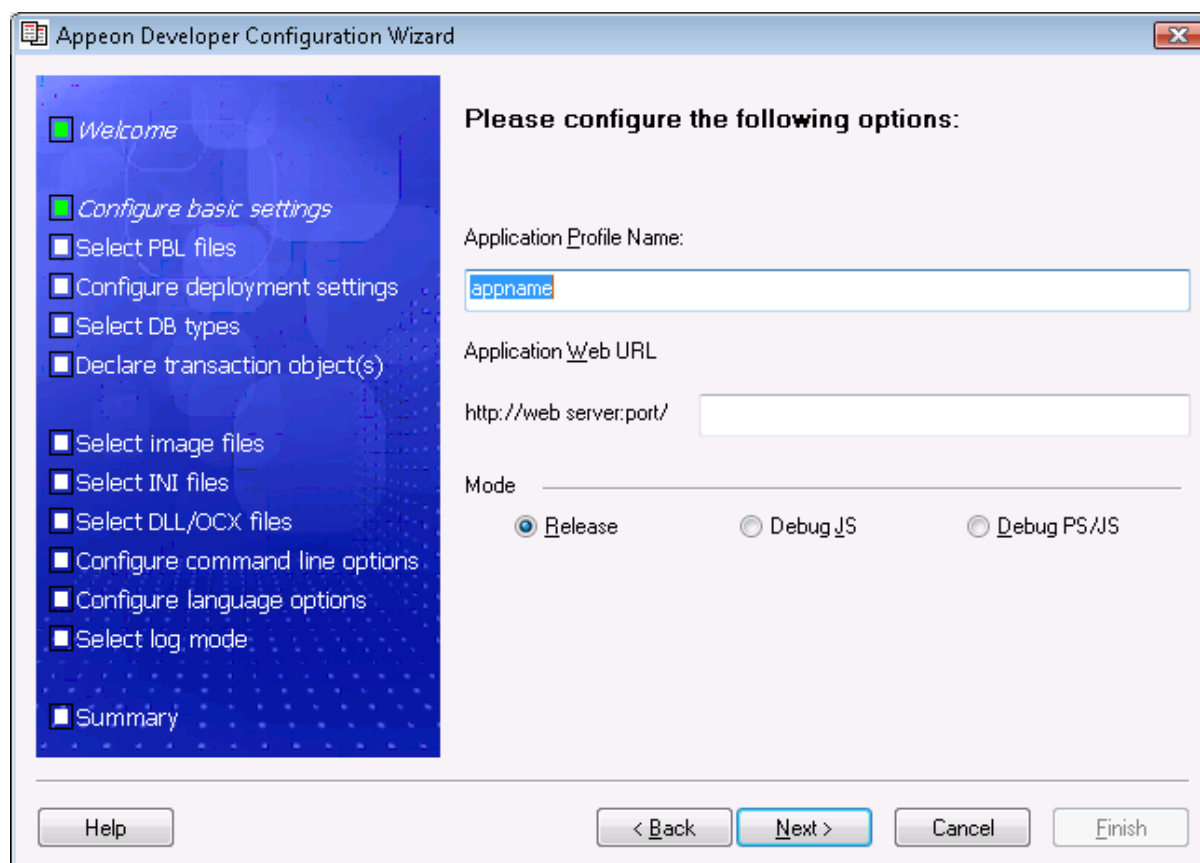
Appeon Developer Configuration Wizard

Welcome

Configure basic settings
Select PBL files
Configure deployment settings
Select DB types
Declare transaction object(s)

Select image files
Select INI files
Select DLL/OCX files
Configure command line options
Configure language options
Select log mode

Summary

Please configure the following options:

Application Profile Name:

appname

Application Web URL

http://web server:port/

Mode

Release

Debug JS

Debug PS/JS

Help

< Back

Next >

Cancel

Finish